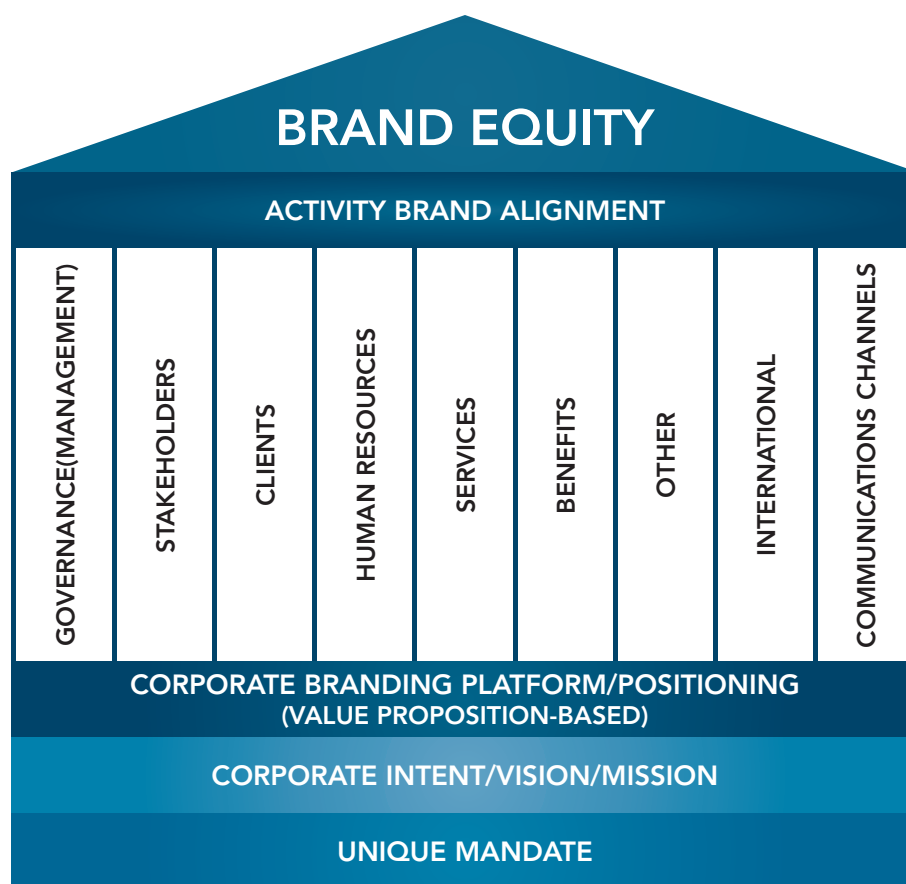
BRAND EQUITY

ACTIVITY BRAND ALIGNMENT

GOVERNANCE(MANAGEMENT)

STAKEHOLDERS

CLIENTS

HUMAN RESOURCES

SERVICES

BENEFITS

OTHER

INTERNATIONAL

COMMUNICATIONS CHANNELS

CORPORATE BRANDING PLATFORM/POSITIONING (VALUE PROPOSITION-BASED)

CORPORATE INTENT/VISION/MISSION

UNIQUE MANDATE